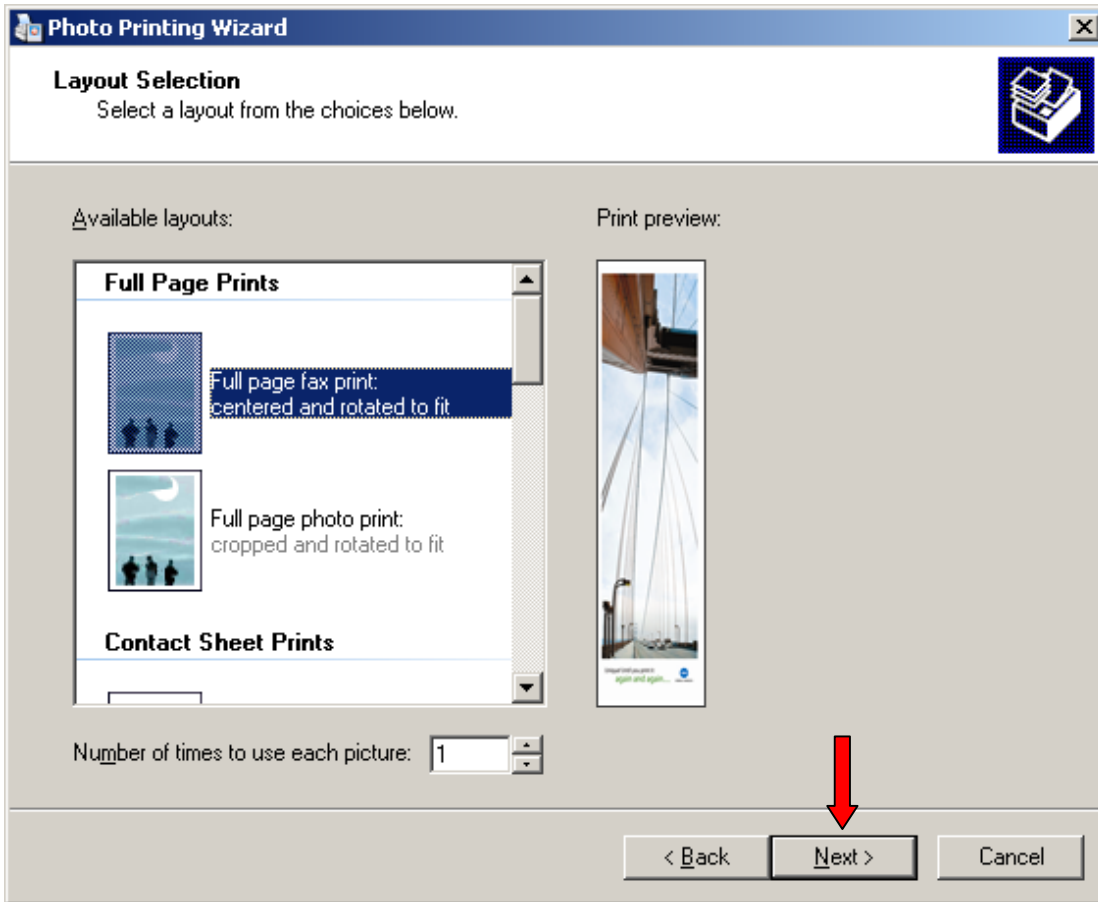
Photo Printing Wizard

Layout Selection
Select a layout from the choices below.

Available layouts:

Print preview:

Full Page Prints

Full page fax print: centered and rotated to fit

Full page photo print: cropped and rotated to fit

Contact Sheet Prints

again and again...

Number of times to use each picture: 1

< Back

Next >

Cancel